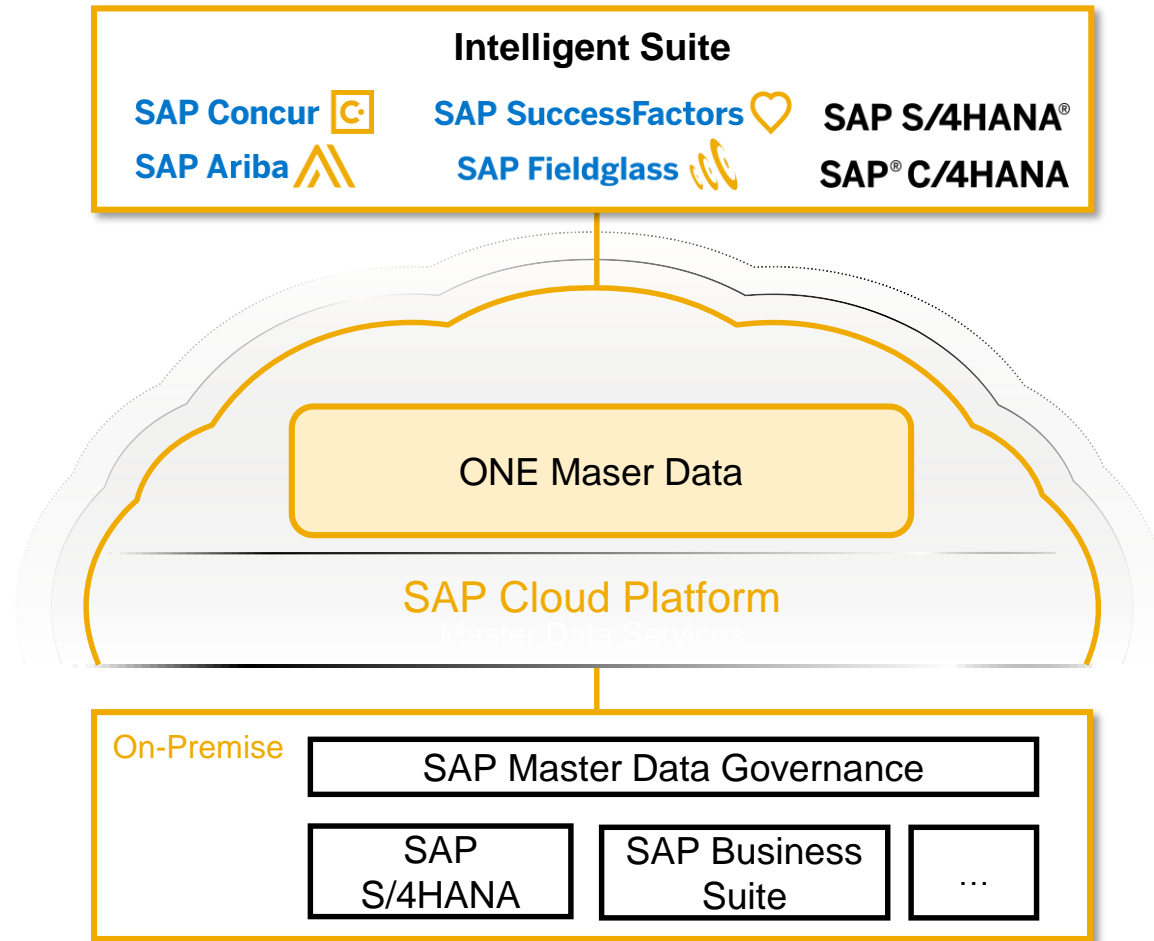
Intelligent Suite

SAP Concur

SAP Ariba

SAP SuccessFactors

SAP Fieldglass

SAP S/4HANA®

SAP® C/4HANA

ONE Maser Data

SAP Cloud Platform

Master Data Services

On-Premise

SAP Master Data Governance

SAP S/4HANA

SAP Business Suite

…